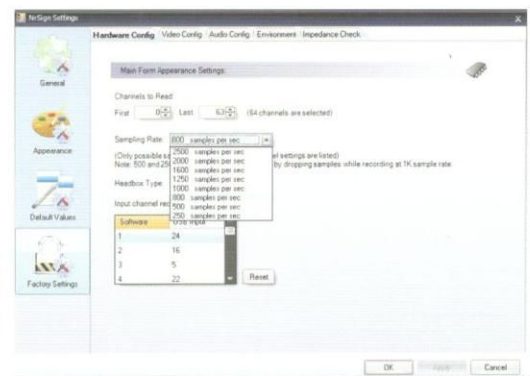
NrSign Settings

General

Appearance

Default Values

Factory Settings

Hardware Config | Video Config | Audio Config | Environment | Impedance Check

Main Form Appearance Settings

Channels to Read

First 0 Last 63 (64 channels are selected)

Sampling Rate: 800 samples per sec

2500 samples per sec
2000 samples per sec
1600 samples per sec
1250 samples per sec
1000 samples per sec
800 samples per sec
500 samples per sec
250 samples per sec

(Only possible s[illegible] el settings are listed)
Note: 800 and 25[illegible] by dropping samples while recording at 1K sample rate.

Headbox Type

Input channel re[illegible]

| Software | USB Input |
|---|---|
| 1 | 24 |
| 2 | 16 |
| 3 | 5 |
| 4 | 22 |

Reset

OK Apply Cancel